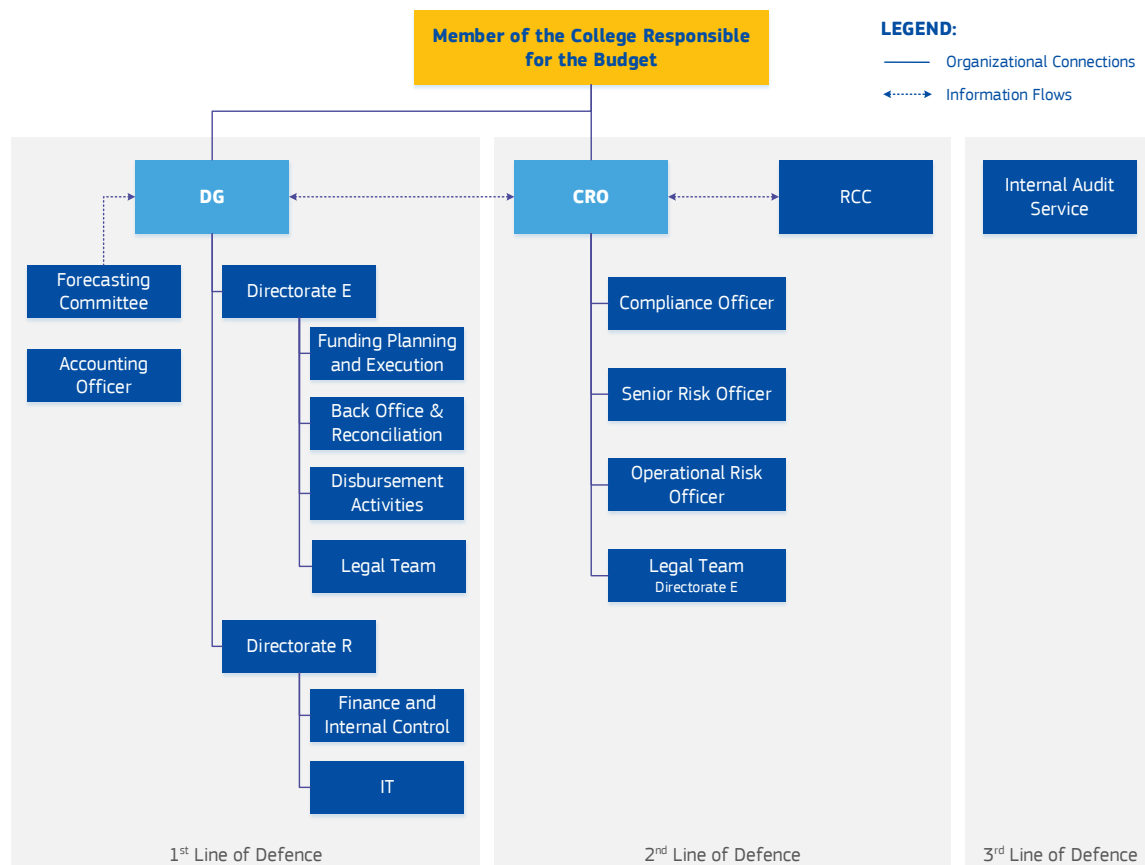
Member of the College Responsible for the Budget

LEGEND:
Organizational Connections
Information Flows

DG
Forecasting Committee
Accounting Officer
Directorate E
Funding Planning and Execution
Back Office & Reconciliation
Disbursement Activities
Legal Team
Directorate R
Finance and Internal Control
IT

1$^{st}$ Line of Defence

CRO
RCC
Compliance Officer
Senior Risk Officer
Operational Risk Officer
Legal Team
Directorate E

2$^{nd}$ Line of Defence

Internal Audit Service

3$^{rd}$ Line of Defence